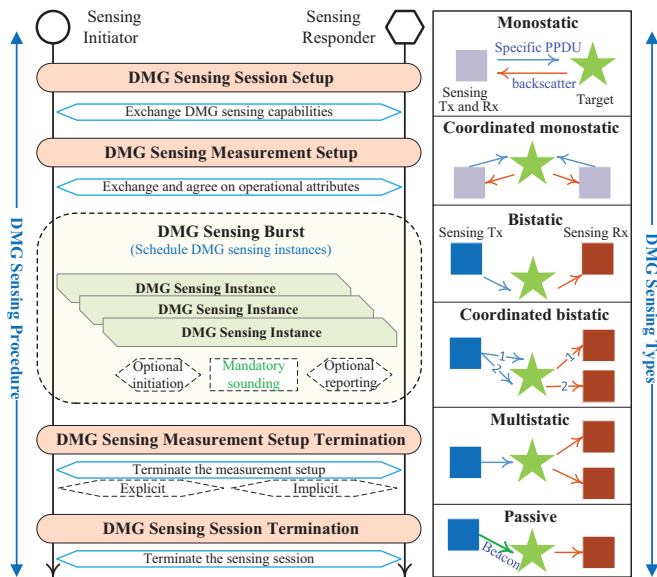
DMG Sensing Procedure

Sensing Initiator

Sensing Responder

DMG Sensing Session Setup

Exchange DMG sensing capabilities

DMG Sensing Measurement Setup

Exchange and agree on operational attributes

DMG Sensing Burst
(Schedule DMG sensing instances)

DMG Sensing Instance

DMG Sensing Instance

DMG Sensing Instance

Optional initiation

Mandatory sounding

Optional reporting

DMG Sensing Measurement Setup Termination

Terminate the measurement setup

Explicit

Implicit

DMG Sensing Session Termination

Terminate the sensing session

DMG Sensing Types

Monostatic

Specific PPDU

backscatter

Sensing Tx and Rx

Target

Coordinated monostatic

Bistatic

Sensing Tx

Sensing Rx

Coordinated bistatic

1

2

1

2

Multistatic

Passive

Beacon